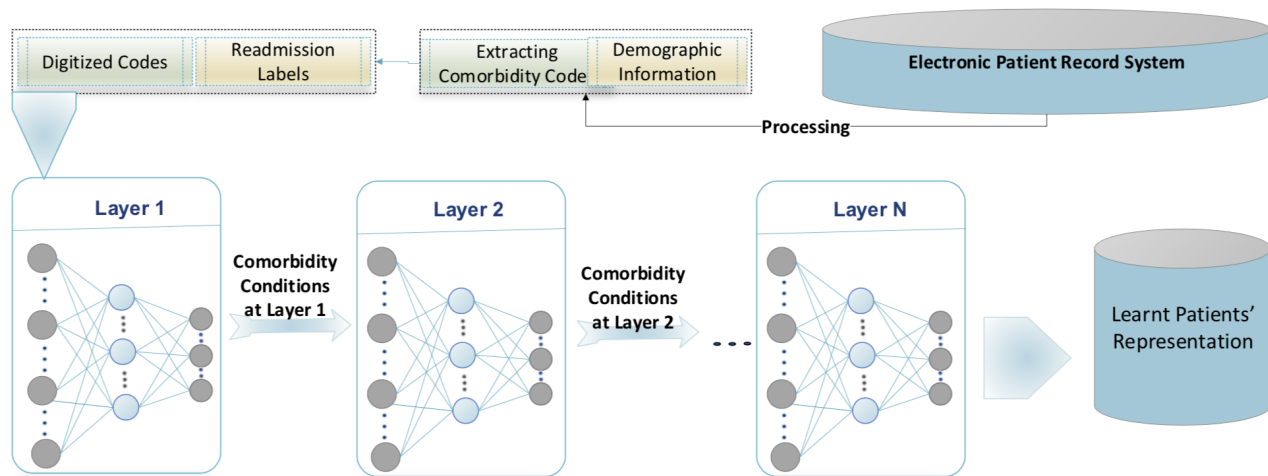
Digitized Codes

Readmission Labels

Extracting Comorbidity Code

Demographic Information

Electronic Patient Record System

Processing

Layer 1

Comorbidity Conditions at Layer 1

Layer 2

Comorbidity Conditions at Layer 2

Layer N

Learnt Patients' Representation